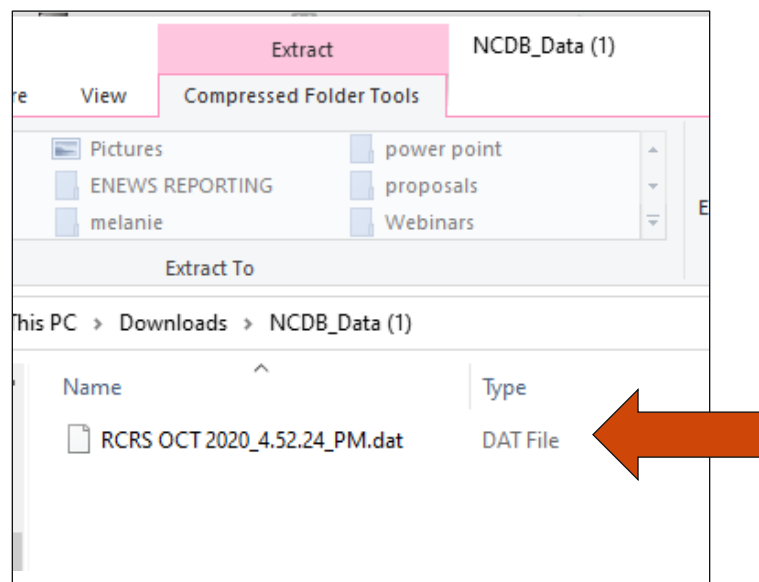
Extract

NCDB_Data (1)

re

View

Compressed Folder Tools

Pictures

ENEWS REPORTING

melanie

power point

proposals

Webinars

E

Extract To

This PC > Downloads > NCDB_Data (1)

Name

Type

RCRS OCT 2020_4.52.24_PM.dat

DAT File